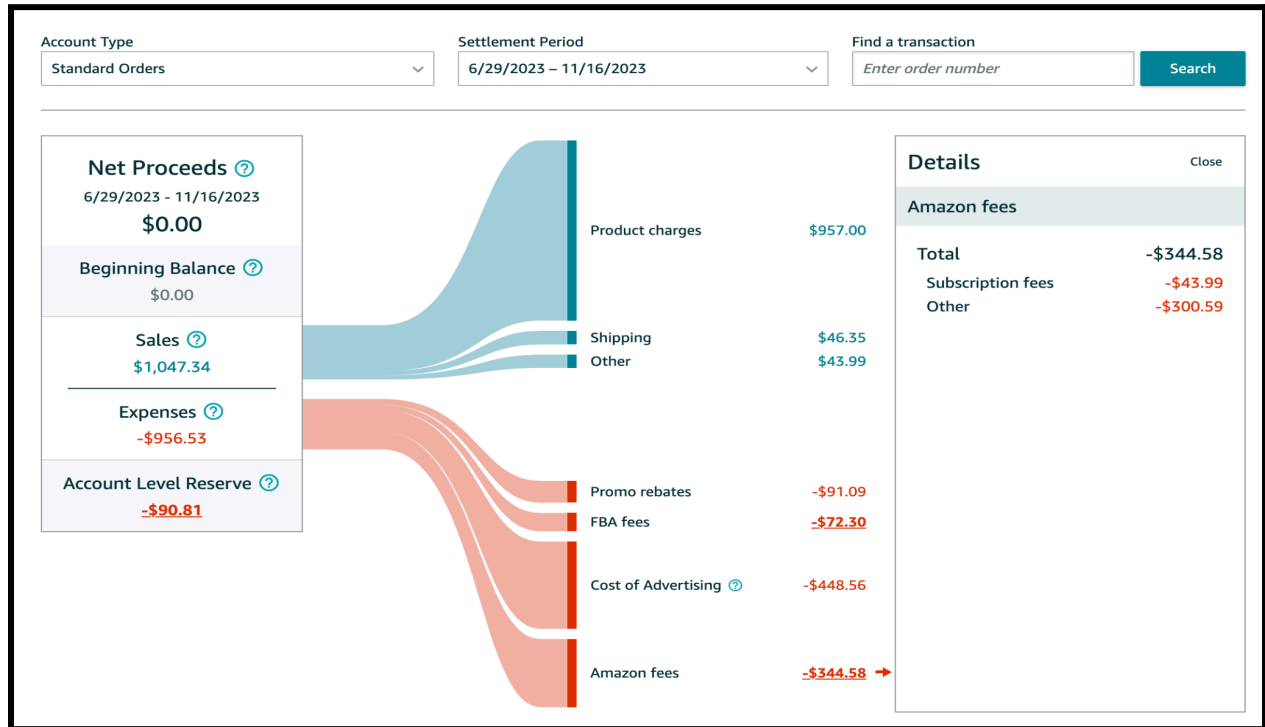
Account Type
Standard Orders

Settlement Period
6/29/2023 – 11/16/2023

Find a transaction
Enter order number
Search

Net Proceeds
6/29/2023 - 11/16/2023
$0.00

Beginning Balance
$0.00

Sales
$1,047.34

Expenses
-$956.53

Account Level Reserve
-$90.81

Product charges $957.00
Shipping $46.35
Other $43.99
Promo rebates -$91.09
FBA fees -$72.30
Cost of Advertising -$448.56
Amazon fees -$344.58

Details
Close
Amazon fees
Total -$344.58
Subscription fees -$43.99
Other -$300.59